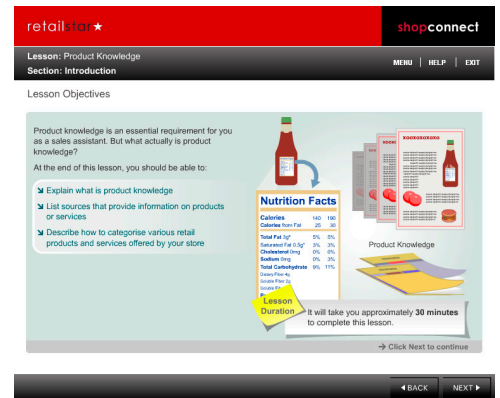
retailstar★

shopconnect

Lesson: Product Knowledge
Section: Introduction

MENU | HELP | EXIT

Lesson Objectives

Product knowledge is an essential requirement for you as a sales assistant. But what actually is product knowledge?

At the end of this lesson, you should be able to:

Explain what is product knowledge

List sources that provide information on products or services

Describe how to categorise various retail products and services offered by your store

Nutrition Facts

| | | |
|---|---|---|
| Calories | 140 | 190 |
| Calories from Fat | 25 | 30 |
| Total Fat 3g* | 5% | 5% |
| Saturated Fat 0.5g* | 3% | 3% |
| Cholesterol 0mg | 0% | 0% |
| Sodium 0mg | 0% | 0% |
| Total Carbohydrate | 9% | 11% |

Dietary Fiber 4g
Soluble Fiber 2g
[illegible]

XOOXOXOXOO

Product Knowledge

Lesson Duration

It will take you approximately 30 minutes to complete this lesson.

→ Click Next to continue

◄BACK NEXT►